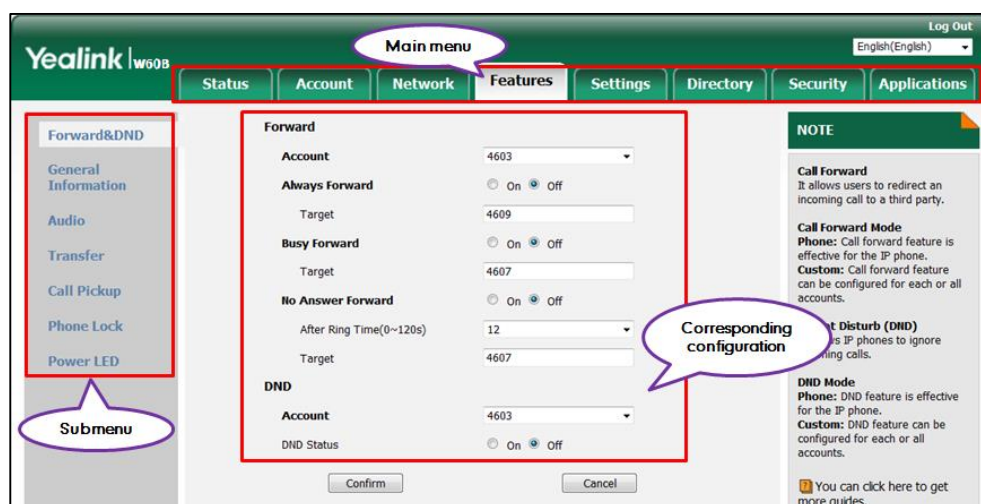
Log Out
English(English)
Yealink W60B
Main menu
Status Account Network Features Settings Directory Security Applications

Forward&DND
General Information
Audio
Transfer
Call Pickup
Phone Lock
Power LED

Submenu

Forward
Account 4603
Always Forward On Off
Target 4609
Busy Forward On Off
Target 4607
No Answer Forward On Off
After Ring Time(0~120s) 12
Target 4607
DND
Account 4603
DND Status On Off

Corresponding configuration

Confirm Cancel

NOTE

Call Forward
It allows users to redirect an incoming call to a third party.

Call Forward Mode
Phone: Call forward feature is effective for the IP phone.
Custom: Call forward feature can be configured for each or all accounts.

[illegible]t Disturb (DND)
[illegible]s IP phones to ignore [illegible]ming calls.

DND Mode
Phone: DND feature is effective for the IP phone.
Custom: DND feature can be configured for each or all accounts.

You can click here to get more guides.